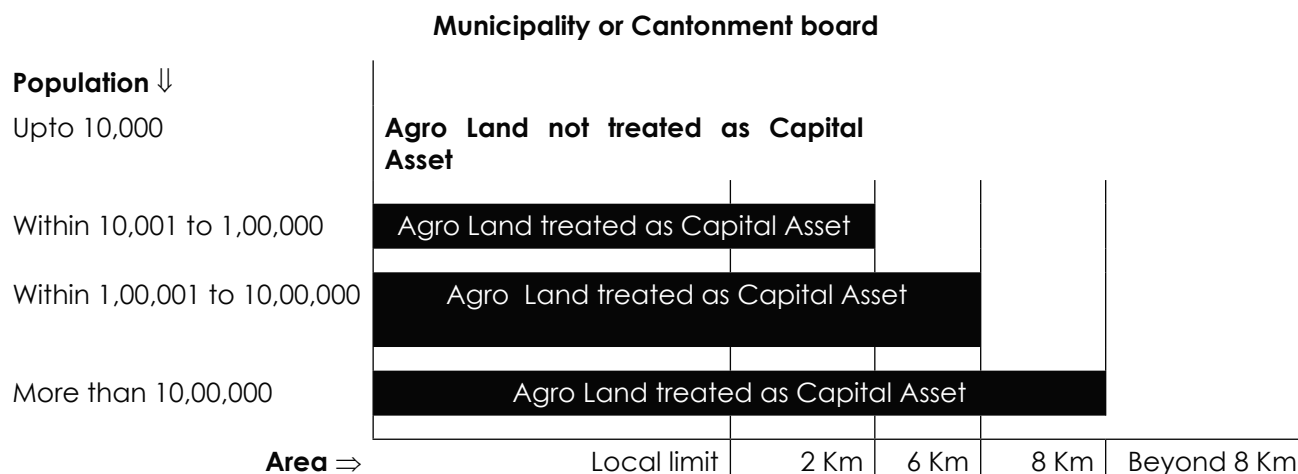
**Municipality or Cantonment board**

**Population** $\Downarrow$

Upto 10,000

**Agro Land not treated as Capital Asset**

Within 10,001 to 1,00,000

Agro Land treated as Capital Asset

Within 1,00,001 to 10,00,000

Agro Land treated as Capital Asset

More than 10,00,000

Agro Land treated as Capital Asset

**Area** $\Rightarrow$ Local limit | 2 Km | 6 Km | 8 Km | Beyond 8 Km